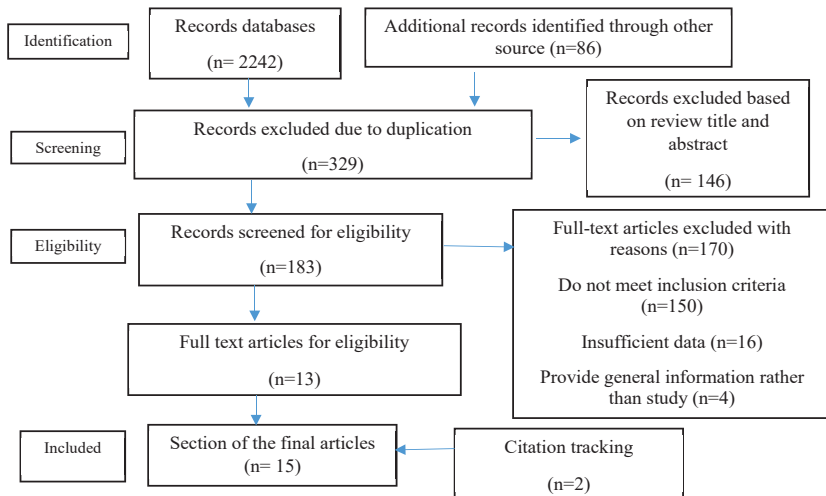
Identification

Records databases

(n= 2242)

Additional records identified through other source (n=86)

Screening

Records excluded due to duplication

(n=329)

Records excluded based on review title and abstract

(n= 146)

Eligibility

Records screened for eligibility

(n=183)

Full-text articles excluded with reasons (n=170)

Do not meet inclusion criteria (n=150)

Insufficient data (n=16)

Provide general information rather than study (n=4)

Full text articles for eligibility

(n=13)

Included

Section of the final articles (n= 15)

Citation tracking

(n=2)